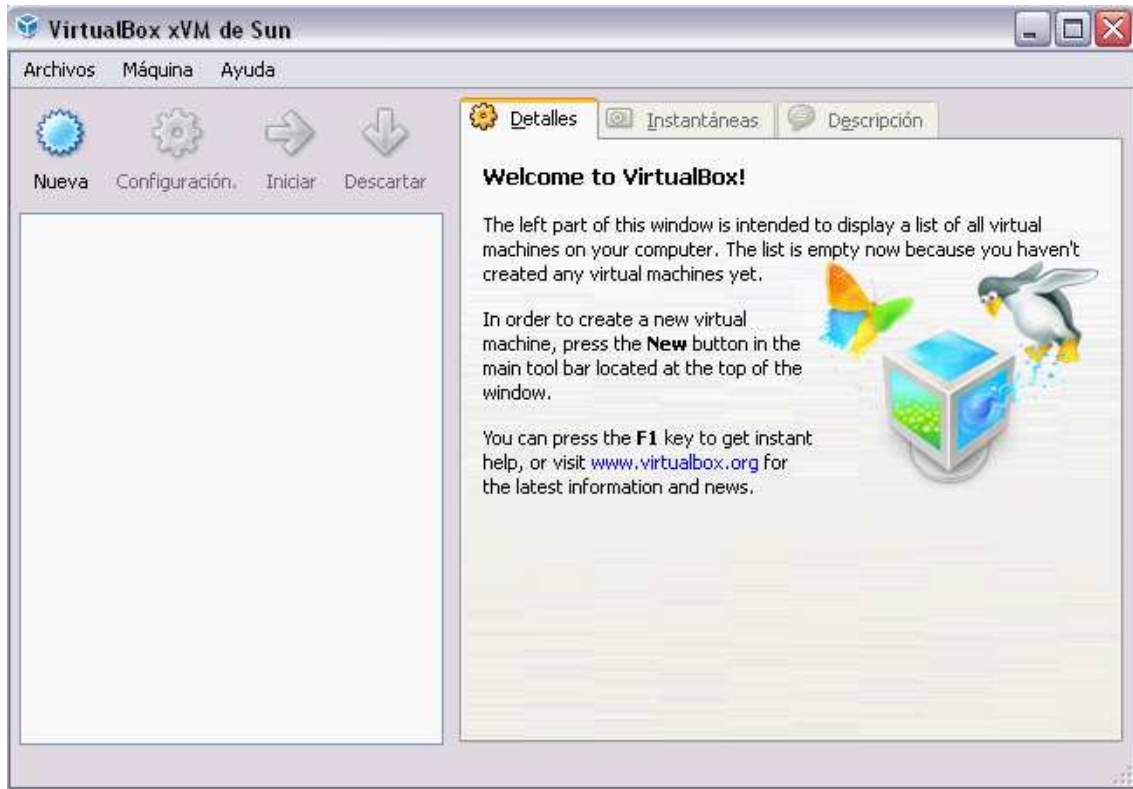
VirtualBox xVM de Sun

Archivos Máquina Ayuda

Nueva Configuración. Iniciar Descartar

Detalles Instantáneas Descripción

**Welcome to VirtualBox!**

The left part of this window is intended to display a list of all virtual machines on your computer. The list is empty now because you haven't created any virtual machines yet.

In order to create a new virtual machine, press the **New** button in the main tool bar located at the top of the window.

You can press the **F1** key to get instant help, or visit www.virtualbox.org for the latest information and news.